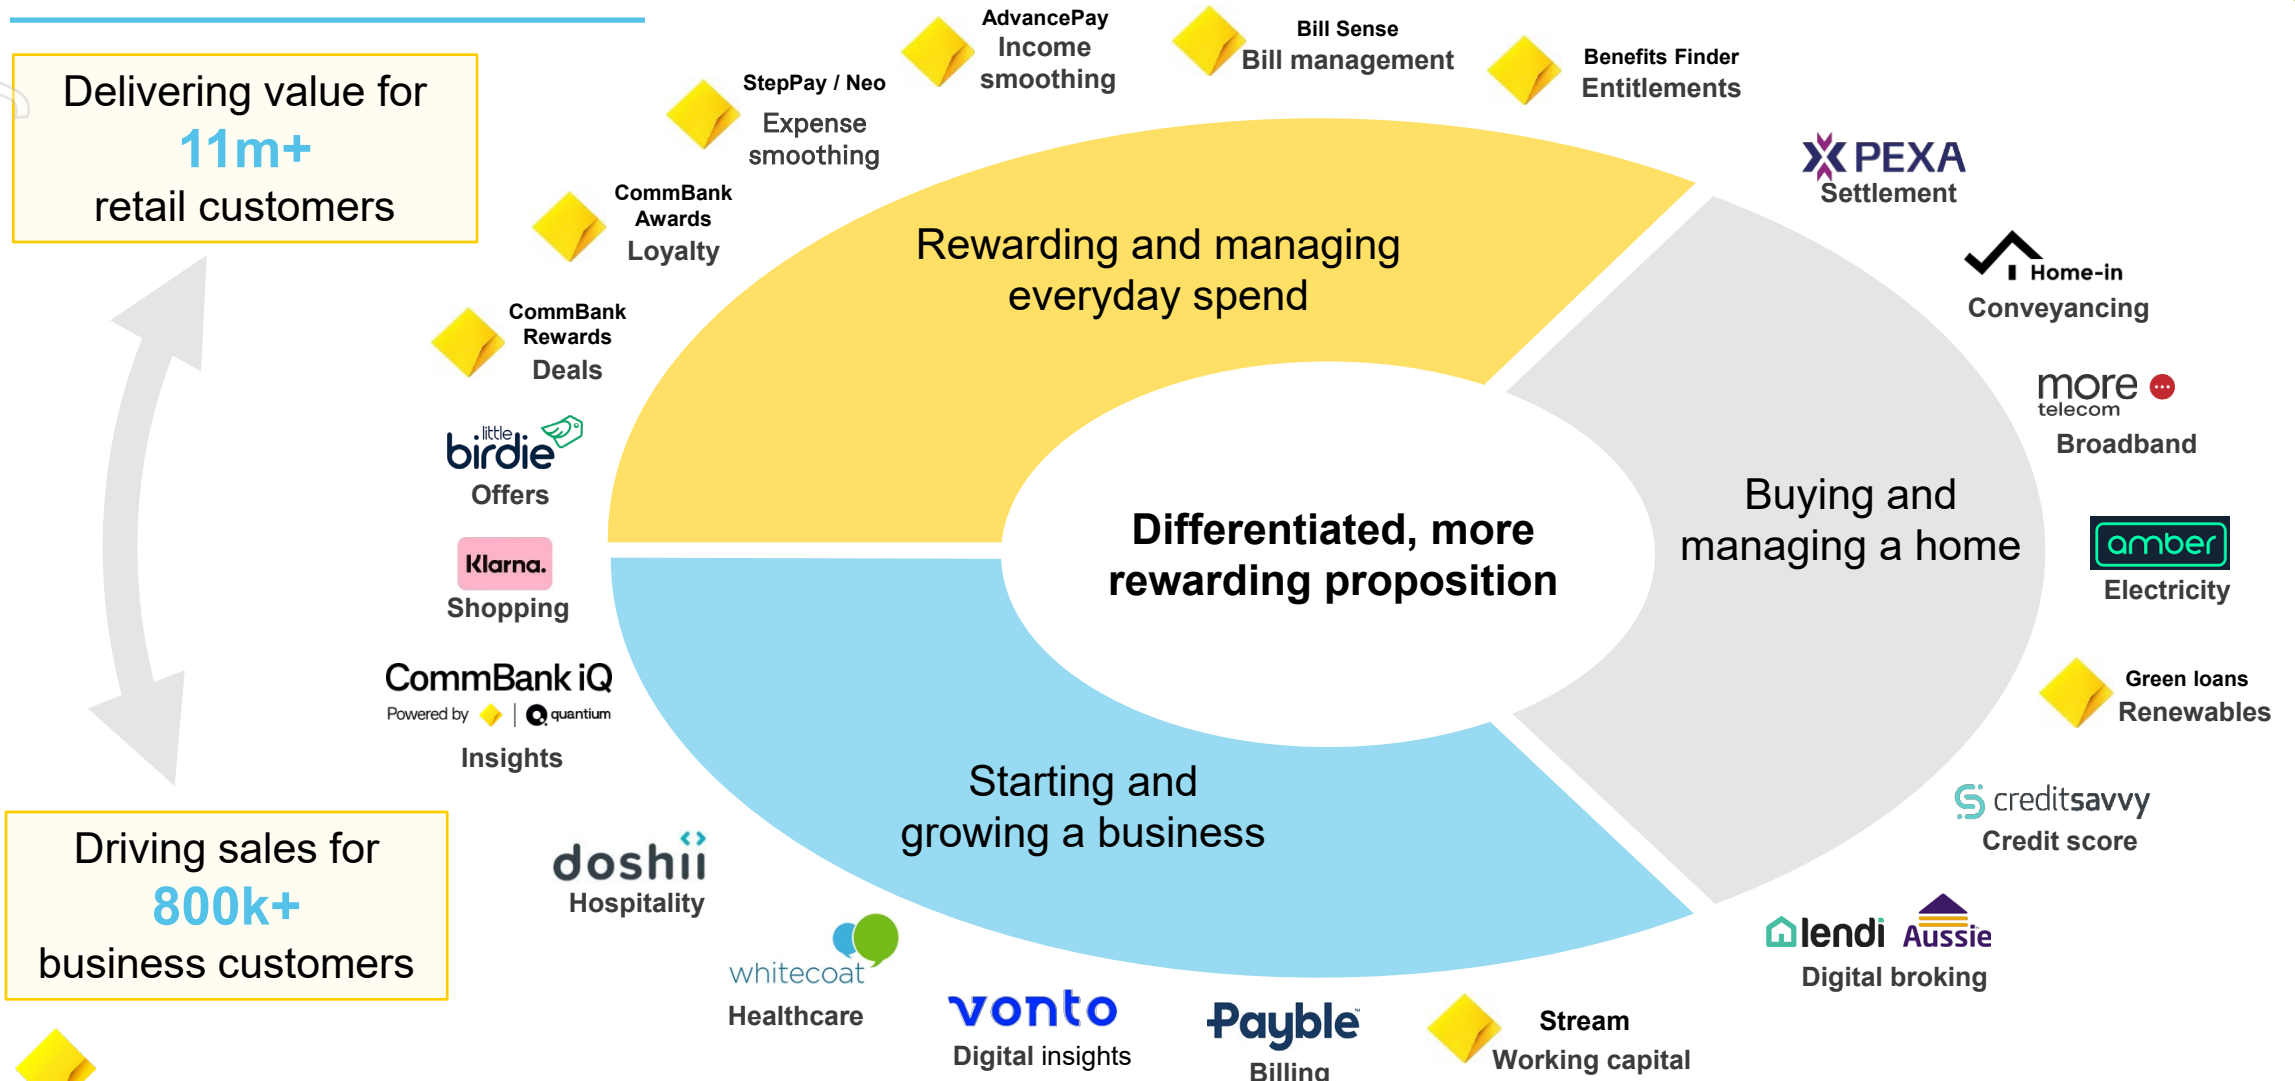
Delivering value for
11m+
retail customers

Driving sales for
800k+
business customers

StepPay / Neo
Expense smoothing

AdvancePay
Income smoothing

Bill Sense
Bill management

Benefits Finder
Entitlements

CommBank Awards
Loyalty

CommBank Rewards
Deals

little birdie
Offers

Klarna.
Shopping

CommBank iQ
Powered by | quantium
Insights

doshii
Hospitality

whitecoat
Healthcare

vonto
Digital insights

Payble
Billing

Stream
Working capital

Rewarding and managing everyday spend

Differentiated, more rewarding proposition

Buying and managing a home

Starting and growing a business

PEXA
Settlement

Home-in
Conveyancing

more telecom
Broadband

amber
Electricity

Green loans
Renewables

creditsavvy
Credit score

lendi Aussie
Digital broking